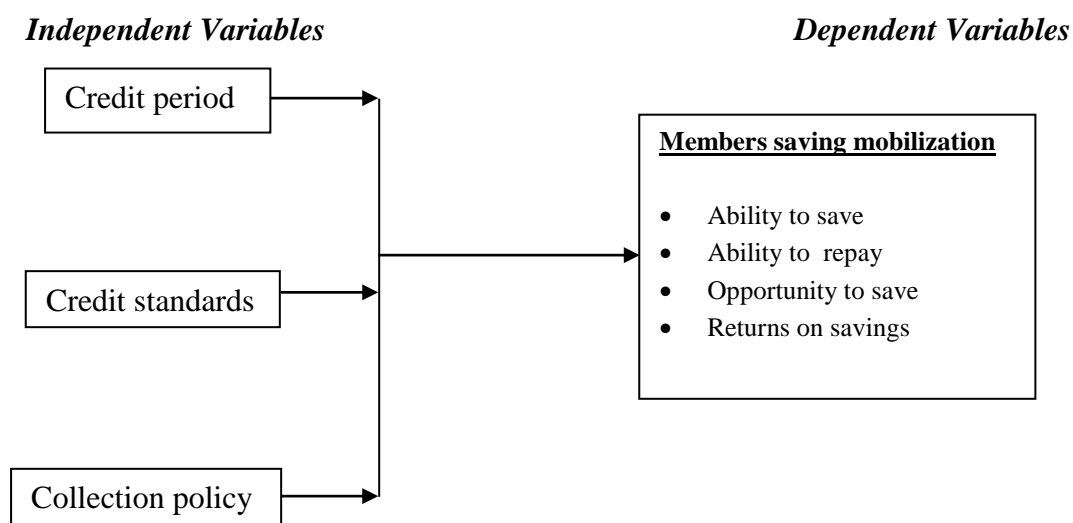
Independent Variables

Dependent Variables

Credit period

Credit standards

Collection policy

Members saving mobilization

- Ability to save
- Ability to repay
- Opportunity to save
- Returns on savings